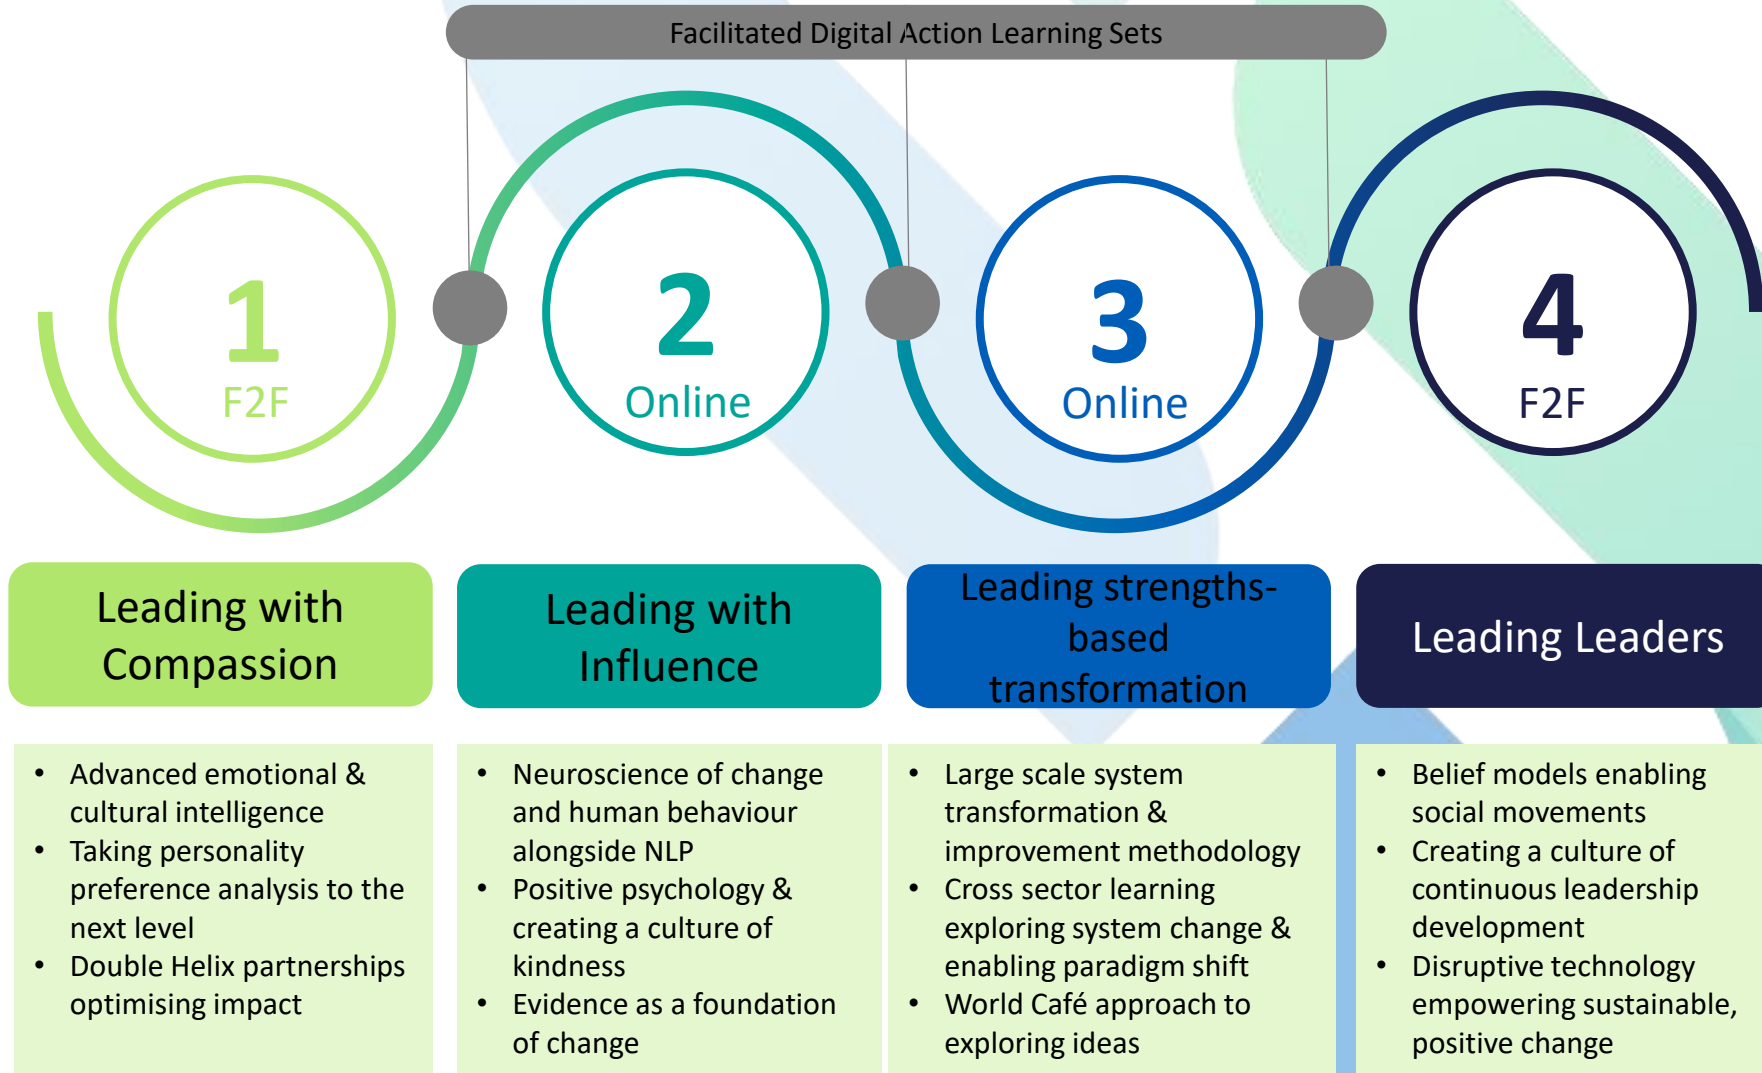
Facilitated Digital Action Learning Sets

1
F2F

2
Online

3
Online

4
F2F

Leading with Compassion

Leading with Influence

Leading strengths-based transformation

Leading Leaders

- Advanced emotional & cultural intelligence
- Taking personality preference analysis to the next level
- Double Helix partnerships optimising impact

- Neuroscience of change and human behaviour alongside NLP
- Positive psychology & creating a culture of kindness
- Evidence as a foundation of change

- Large scale system transformation & improvement methodology
- Cross sector learning exploring system change & enabling paradigm shift
- World Café approach to exploring ideas

- Belief models enabling social movements
- Creating a culture of continuous leadership development
- Disruptive technology empowering sustainable, positive change